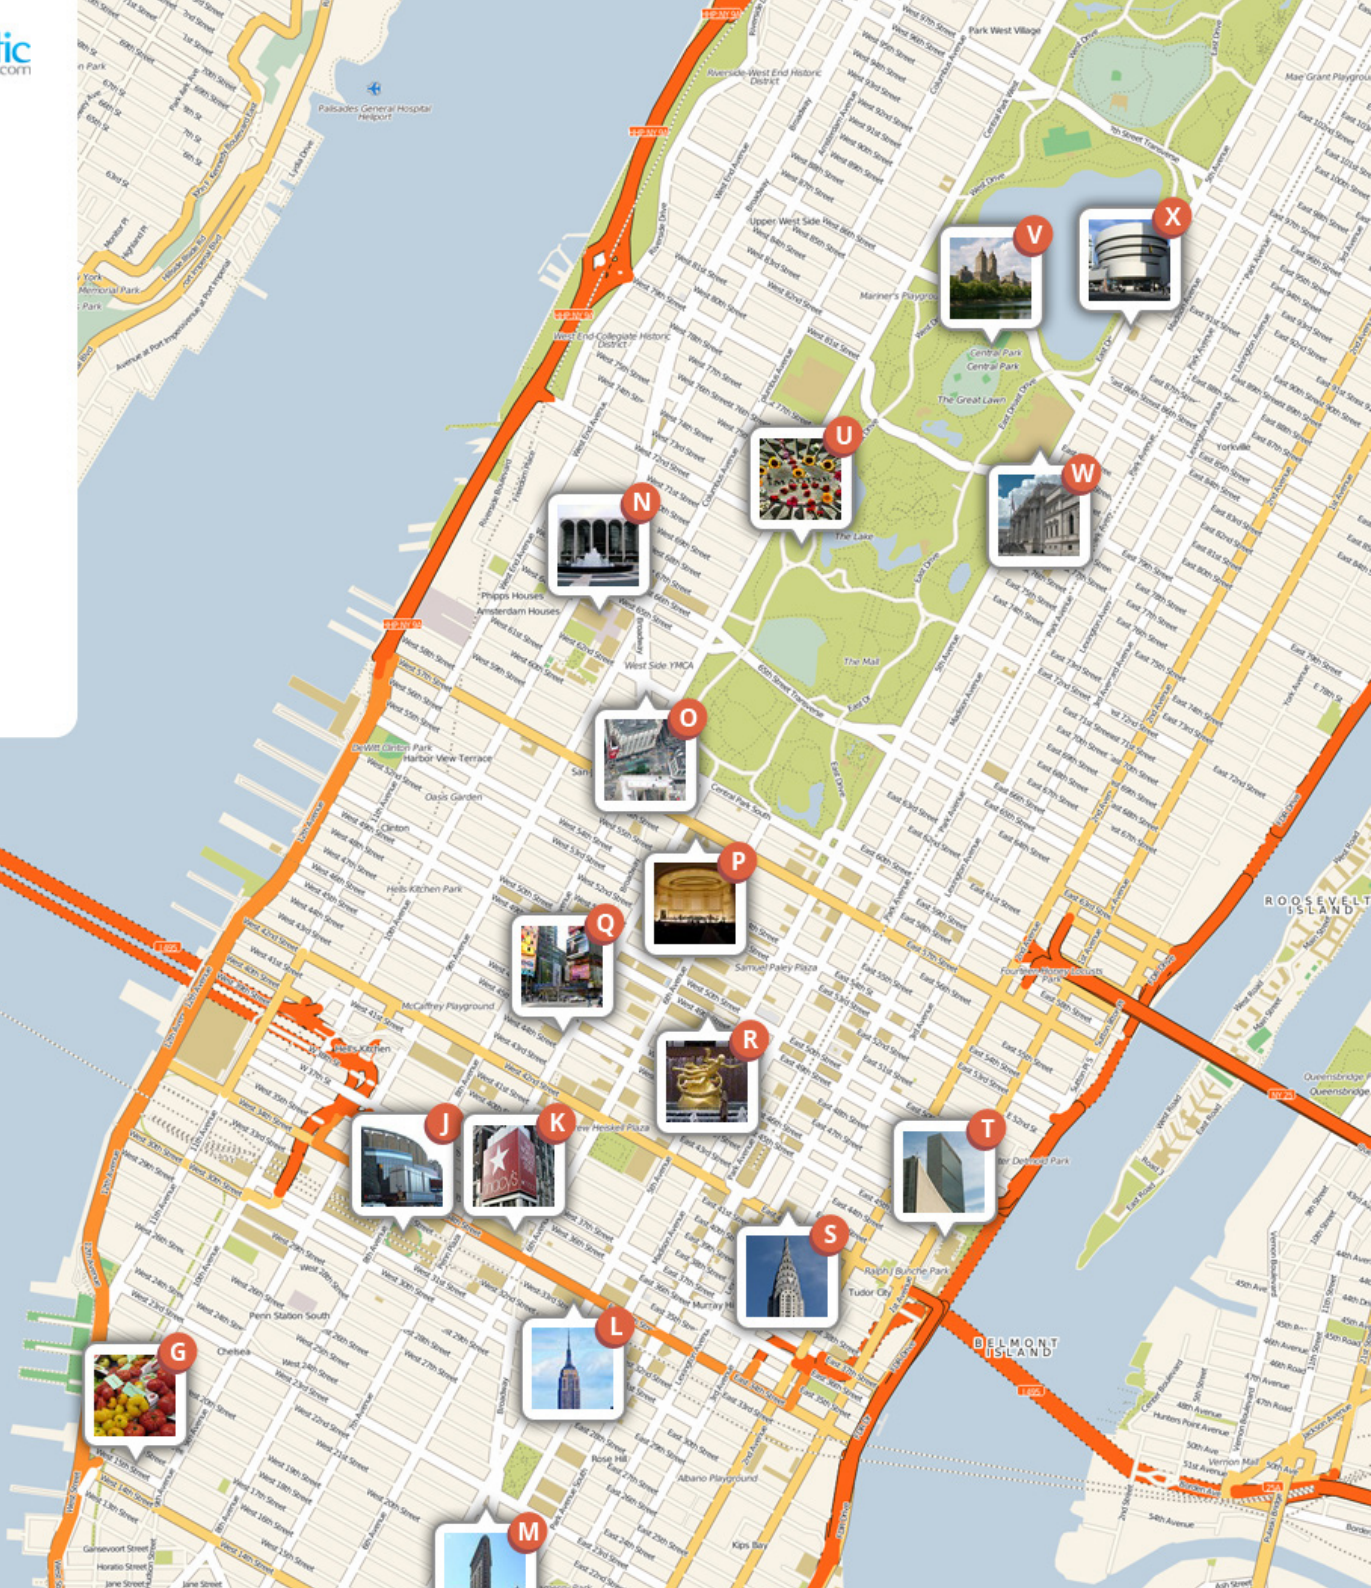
tic
.com

Park West Village
Riverside-West End Historic District
Palisades General Hospital Heliport
Upper West Side
West End-Collegiate Historic District
Mariner's Playground
Central Park
Central Park
The Great Lawn
Yorkville
Phipps Houses
Amsterdam Houses
The Lake
West Side YMCA
The Mall
DeWitt Clinton Park
Harbor View Terrace
Oasis Garden
Clinton
Hell's Kitchen Park
Samuel Paley Plaza
McCaffrey Playground
Hell's Kitchen
Penn Station South
Chelsea
Ralph Bunche Park
Tudor City
Murray Hill
Rose Hill
Albano Playground
Kips Bay
ROOSEVELT ISLAND
BELMONT ISLAND
Queensboro Bridge
Mae Grant Playground

V
X
U
W
N
O
P
Q
R
J
K
T
S
L
G
M